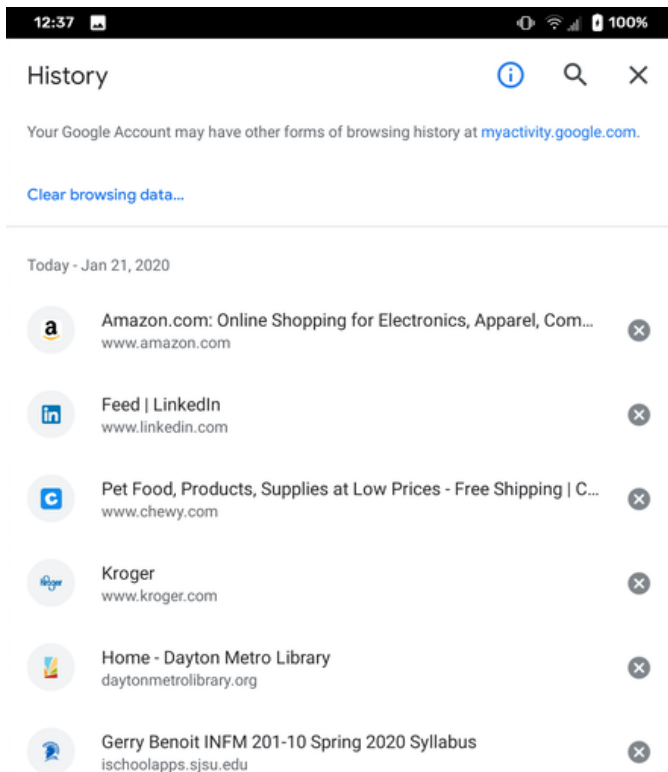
12:37 100%

History

Your Google Account may have other forms of browsing history at myactivity.google.com.

Clear browsing data...

Today - Jan 21, 2020

a
Amazon.com: Online Shopping for Electronics, Apparel, Com...
www.amazon.com

in
Feed | LinkedIn
www.linkedin.com

C
Pet Food, Products, Supplies at Low Prices - Free Shipping | C...
www.chewy.com

Kroger
Kroger
www.kroger.com

Home - Dayton Metro Library
daytonmetrolibrary.org

Gerry Benoit INFM 201-10 Spring 2020 Syllabus
ischoolapps.sjsu.edu